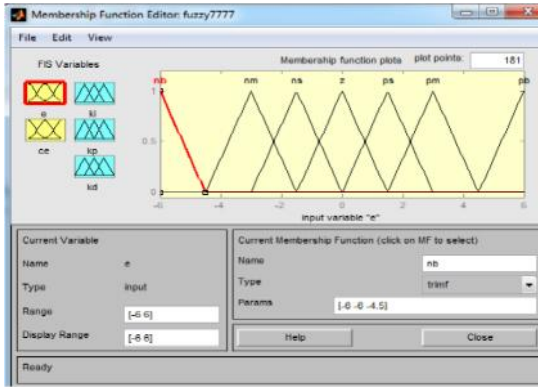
Membership Function Editor: fuzzy7777

File Edit View

FIS Variables

e
ki
ce
kp
kd

Membership function plots

plot points: 181

nb nm ns z ps pm pb

1

0.5

0

-6 -4 -2 0 2 4 6

input variable "e"

Current Variable

Name e

Type input

Range [-6 6]

Display Range [-6 6]

Current Membership Function (click on MF to select)

Name nb

Type trimf

Params [-6 -6 -4.5]

Help

Close

Ready